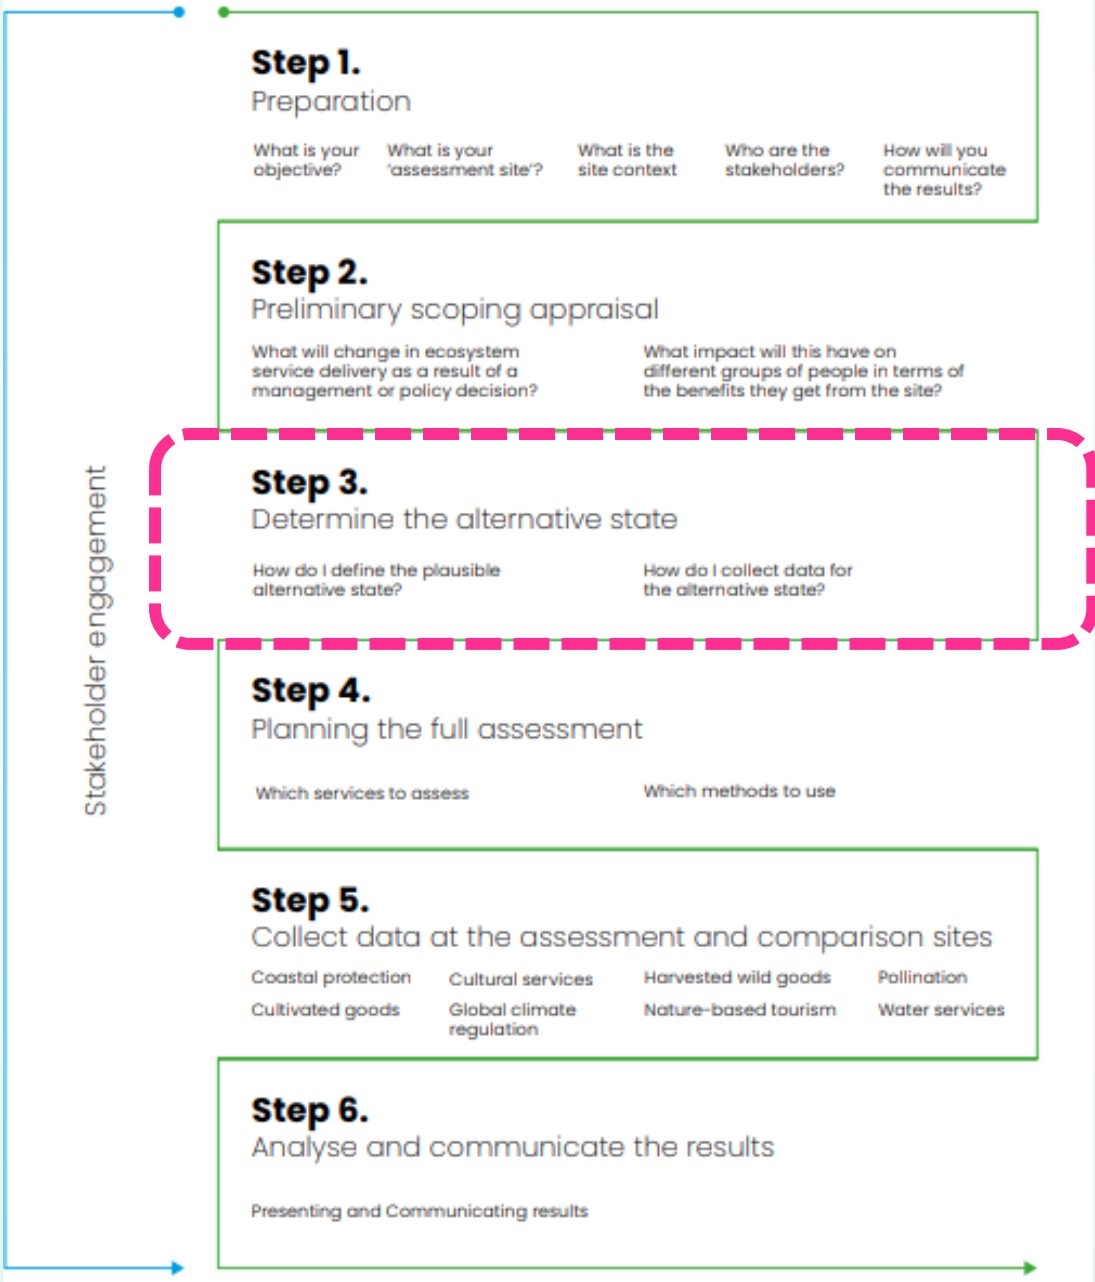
Stakeholder engagement

Step 1.
Preparation

What is your objective?

What is your 'assessment site'?

What is the site context

Who are the stakeholders?

How will you communicate the results?

Step 2.
Preliminary scoping appraisal

What will change in ecosystem service delivery as a result of a management or policy decision?

What impact will this have on different groups of people in terms of the benefits they get from the site?

Step 3.
Determine the alternative state

How do I define the plausible alternative state?

How do I collect data for the alternative state?

Step 4.
Planning the full assessment

Which services to assess

Which methods to use

Step 5.
Collect data at the assessment and comparison sites

Coastal protection

Cultural services

Harvested wild goods

Pollination

Cultivated goods

Global climate regulation

Nature-based tourism

Water services

Step 6.
Analyse and communicate the results

Presenting and Communicating results